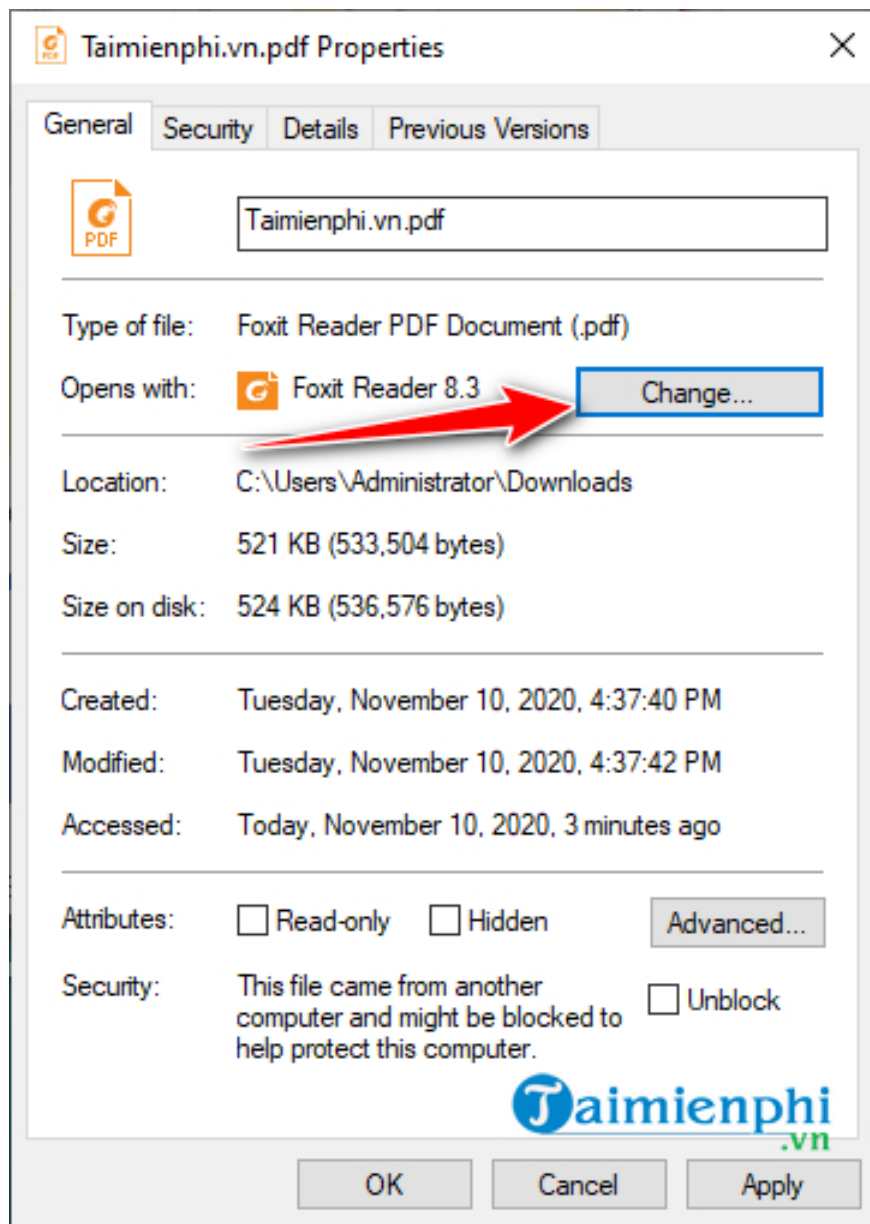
Taimienphi.vn.pdf Properties

General | Security | Details | Previous Versions

PDF

Taimienphi.vn.pdf

Type of file: Foxit Reader PDF Document (.pdf)

Opens with: Foxit Reader 8.3 Change...

Location: C:\Users\Administrator\Downloads

Size: 521 KB (533,504 bytes)

Size on disk: 524 KB (536,576 bytes)

Created: Tuesday, November 10, 2020, 4:37:40 PM

Modified: Tuesday, November 10, 2020, 4:37:42 PM

Accessed: Today, November 10, 2020, 3 minutes ago

Attributes: Read-only Hidden Advanced...

Security: This file came from another computer and might be blocked to help protect this computer. Unblock

Taimienphi .vn

OK Cancel Apply